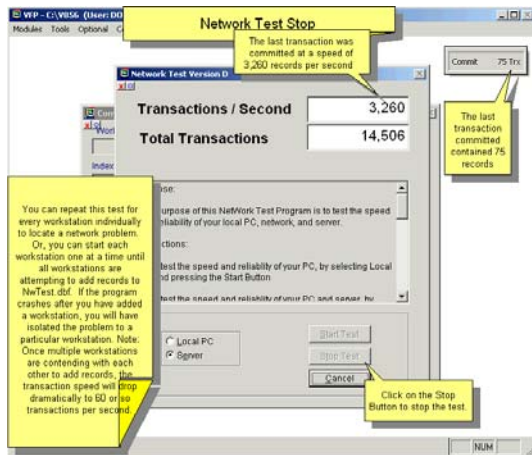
VFP - C:\V856 (User: DD

Modules Tools Optional C

Network Test Stop

The last transaction was committed at a speed of 3,260 records per second

Network Test Version D

Commit 75 Trx

The last transaction committed contained 75 records

Transactions / Second 3,260

Total Transactions 14,506

Con

Worl

Index

You can repeat this test for every workstation individually to locate a network problem. Or, you can start each workstation one at a time until all workstations are attempting to add records to NwTest.dbf. If the program crashes after you have added a workstation, you will have isolated the problem to a particular workstation. Note: Once multiple workstations are contending with each other to add records, the transaction speed will drop dramatically to 60 or so transactions per second.

rpose:

purpose of this NetWork Test Program is to test the speed reliability of your local PC, network, and server.

uctions:

test the speed and reliability of your PC, by selecting Local nd pressing the Start Button

test the speed and reliability of your PC and server, by

Local PC

Server

Start Test

Stop Test

Cancel

Click on the Stop Button to stop the test.

NUM